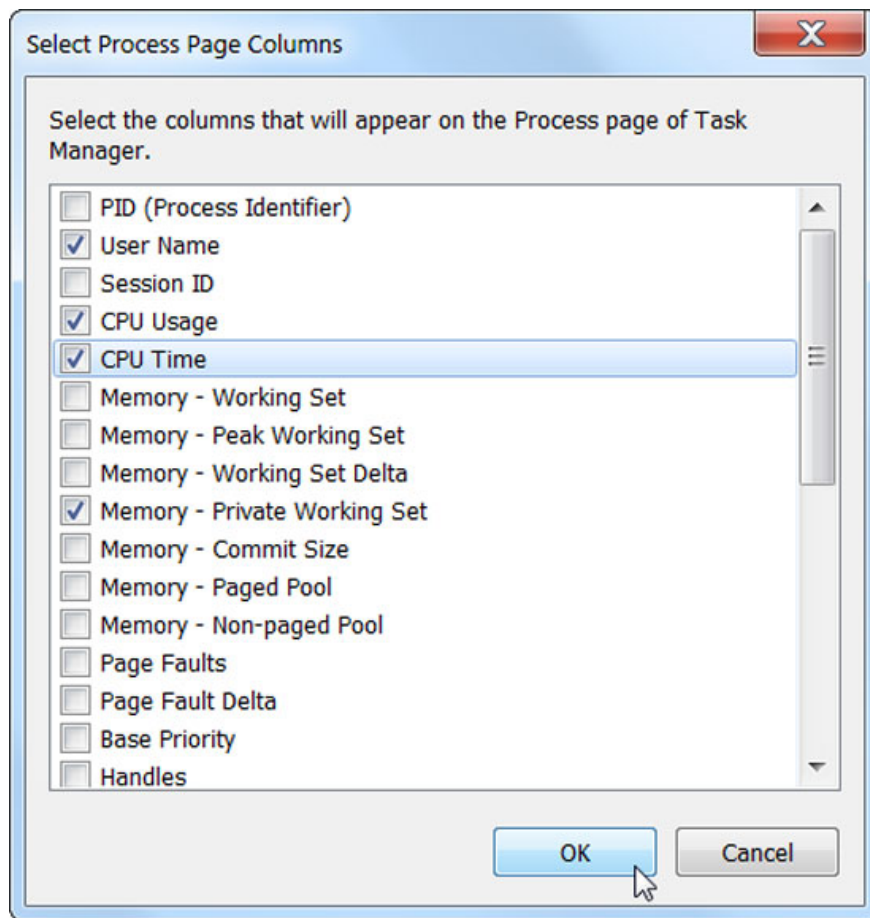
Select Process Page Columns

Select the columns that will appear on the Process page of Task Manager.

PID (Process Identifier)
User Name
Session ID
CPU Usage
CPU Time
Memory - Working Set
Memory - Peak Working Set
Memory - Working Set Delta
Memory - Private Working Set
Memory - Commit Size
Memory - Paged Pool
Memory - Non-paged Pool
Page Faults
Page Fault Delta
Base Priority
Handles

OK
Cancel